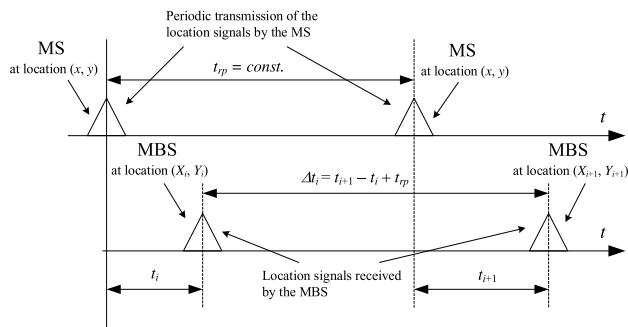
Periodic transmission of the location signals by the MS

MS
at location $(x, y)$

$t_{rp} = const.$

MS
at location $(x, y)$

$t$

MBS
at location $(X_i, Y_i)$

$\Delta t_i = t_{i+1} - t_i + t_{rp}$

MBS
at location $(X_{i+1}, Y_{i+1})$

$t$

$t_i$

Location signals received by the MBS

$t_{i+1}$